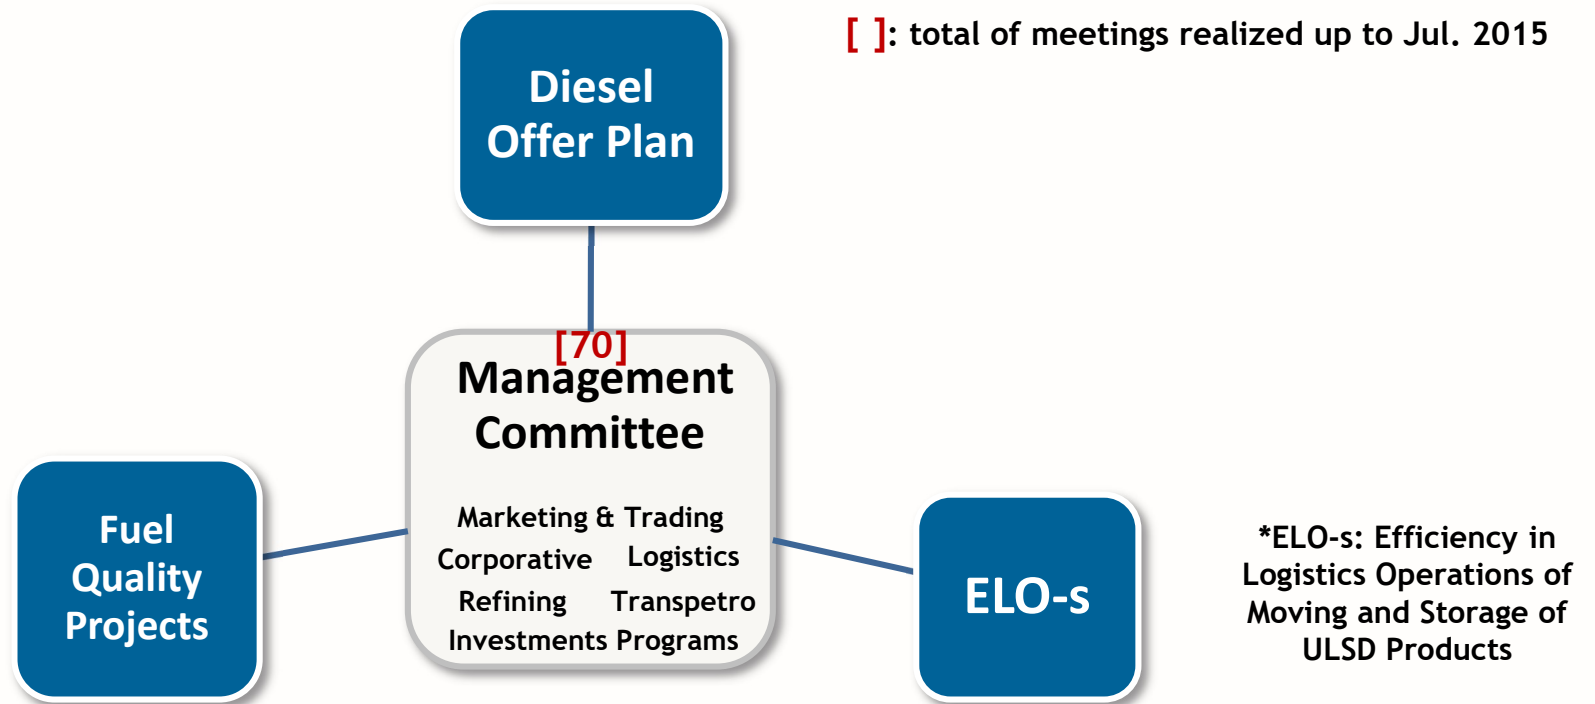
Diesel Offer Plan

[ ]: total of meetings realized up to Jul. 2015

[70]
Management Committee

Marketing & Trading
Corporative Logistics
Refining Transpetro
Investments Programs

Fuel Quality Projects

ELO-s

*ELO-s: Efficiency in Logistics Operations of Moving and Storage of ULSD Products